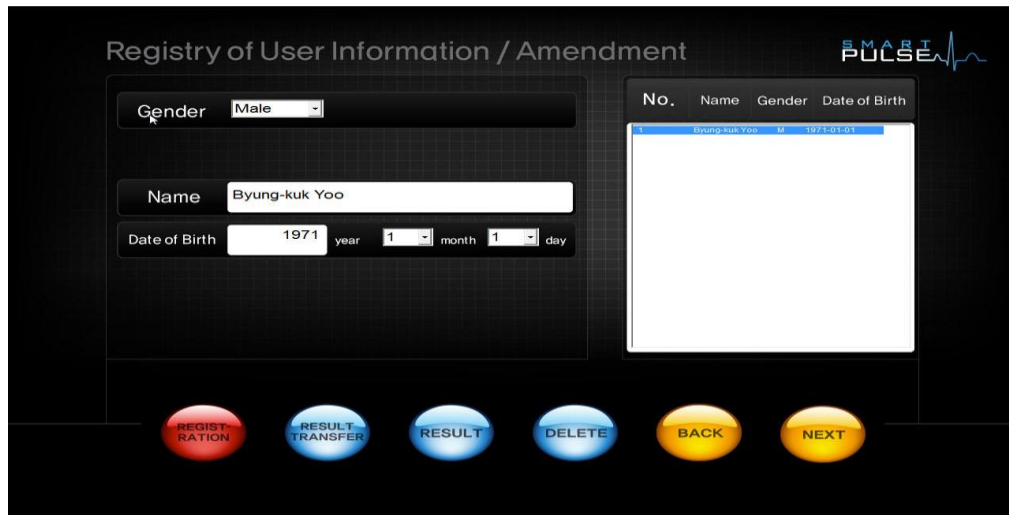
Registry of User Information / Amendment

SMART PULSE

Gender Male

Name Byung-kuk Yoo

Date of Birth 1971 year 1 month 1 day

| No. | Name | Gender | Date of Birth |
|---|---|---|---|
| 1 | Byung-kuk Yoo | M | 1971-01-01 |

REGISTRATION

RESULT TRANSFER

RESULT

DELETE

BACK

NEXT